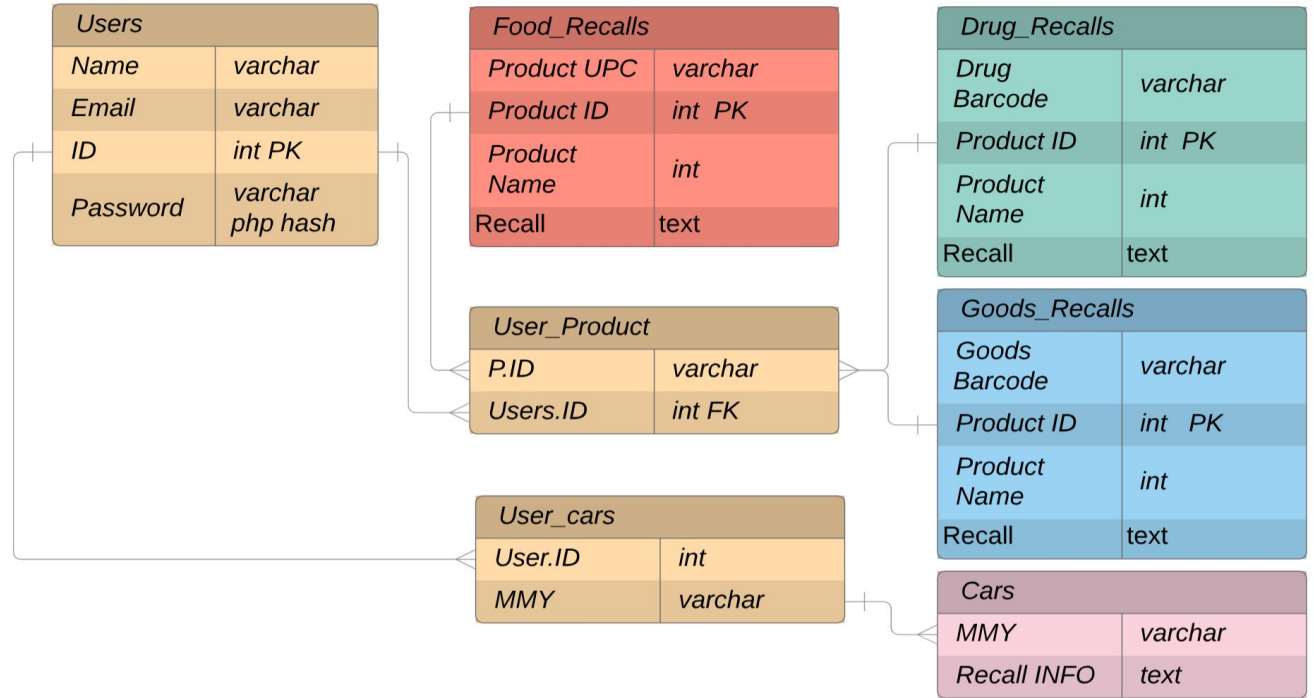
Users

| Name | varchar |
|---|---|
| Email | varchar |
| ID | int PK |
| Password | varchar php hash |

Food_Recalls

| Product UPC | varchar |
|---|---|
| Product ID | int PK |
| Product Name | int |
| Recall | text |

Drug_Recalls

| Drug Barcode | varchar |
|---|---|
| Product ID | int PK |
| Product Name | int |
| Recall | text |

User_Product

| P.ID | varchar |
|---|---|
| Users.ID | int FK |

Goods_Recalls

| Goods Barcode | varchar |
|---|---|
| Product ID | int PK |
| Product Name | int |
| Recall | text |

User_cars

| User.ID | int |
|---|---|
| MMY | varchar |

Cars

| MMY | varchar |
|---|---|
| Recall INFO | text |